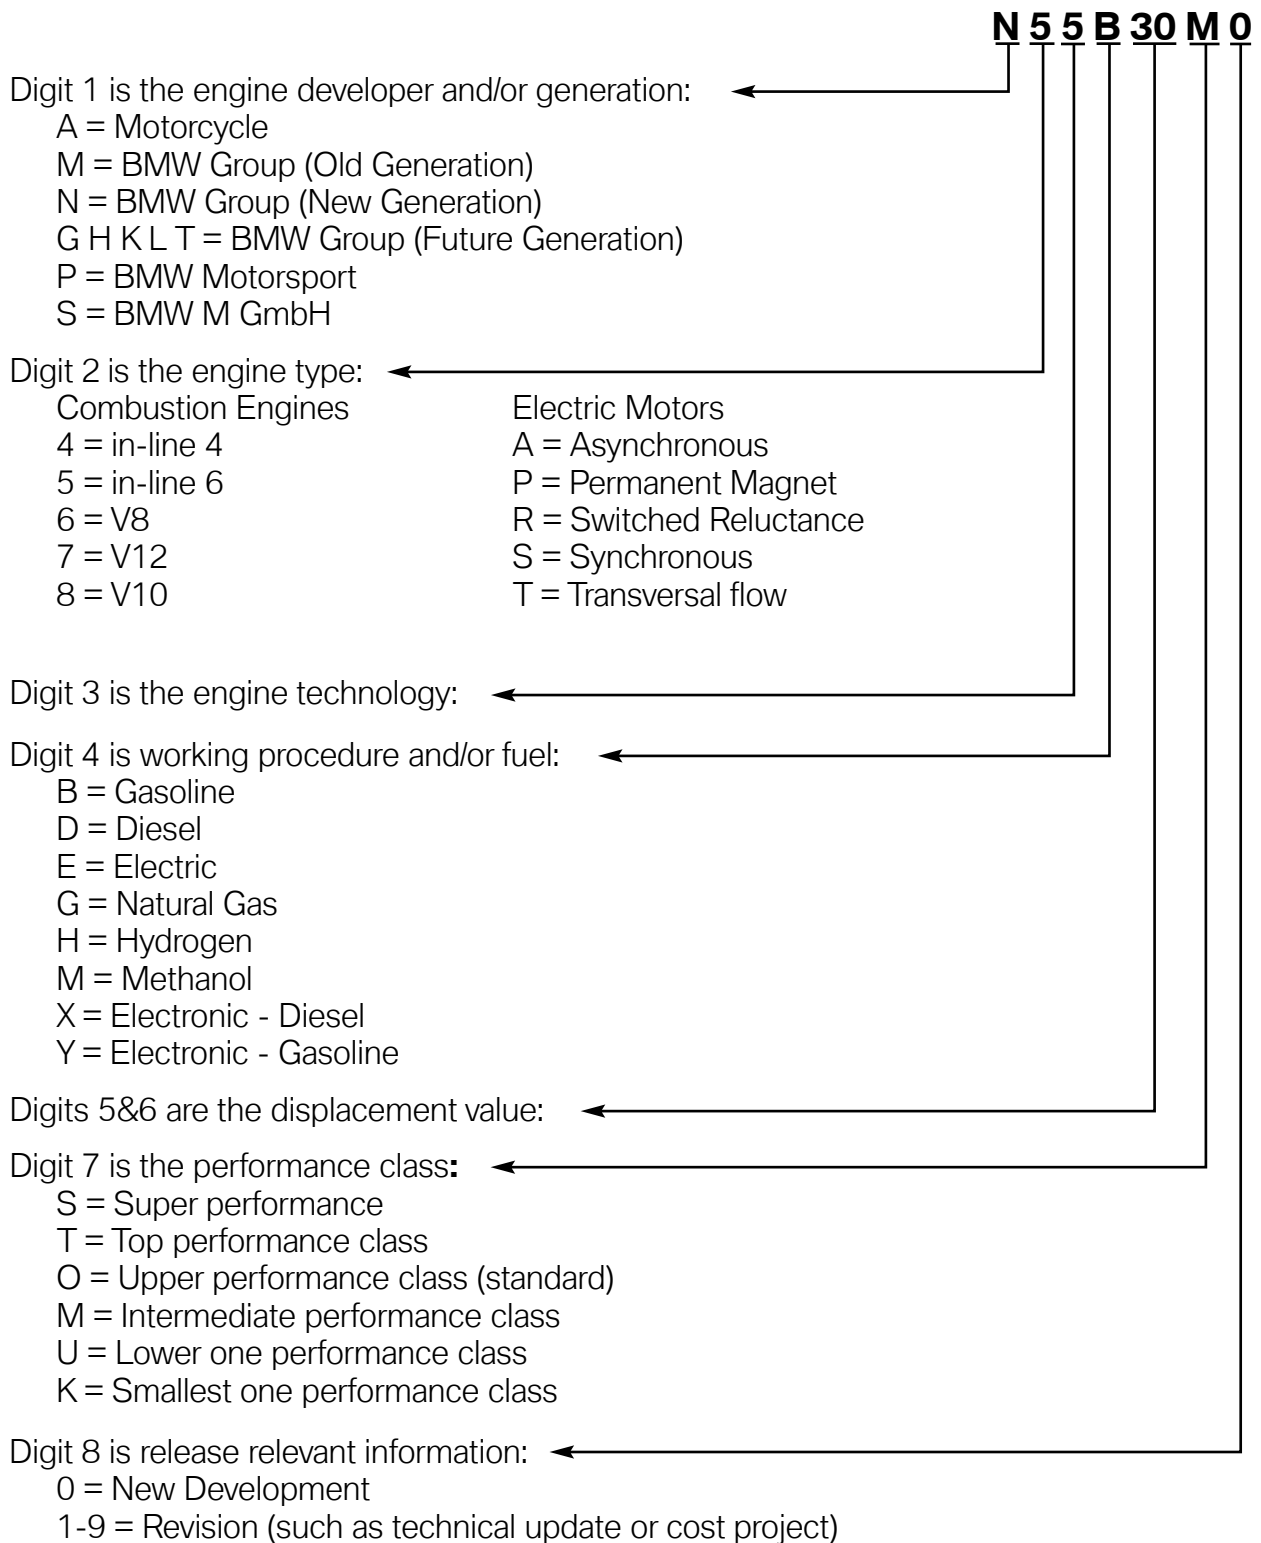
N 5 5 B 30 M 0

Digit 1 is the engine developer and/or generation:
A = Motorcycle
M = BMW Group (Old Generation)
N = BMW Group (New Generation)
G H K L T = BMW Group (Future Generation)
P = BMW Motorsport
S = BMW M GmbH

Digit 2 is the engine type:
Combustion Engines
4 = in-line 4
5 = in-line 6
6 = V8
7 = V12
8 = V10

Electric Motors
A = Asynchronous
P = Permanent Magnet
R = Switched Reluctance
S = Synchronous
T = Transversal flow

Digit 3 is the engine technology:

Digit 4 is working procedure and/or fuel:
B = Gasoline
D = Diesel
E = Electric
G = Natural Gas
H = Hydrogen
M = Methanol
X = Electronic - Diesel
Y = Electronic - Gasoline

Digits 5&6 are the displacement value:

Digit 7 is the performance class:
S = Super performance
T = Top performance class
O = Upper performance class (standard)
M = Intermediate performance class
U = Lower one performance class
K = Smallest one performance class

Digit 8 is release relevant information:
0 = New Development
1-9 = Revision (such as technical update or cost project)